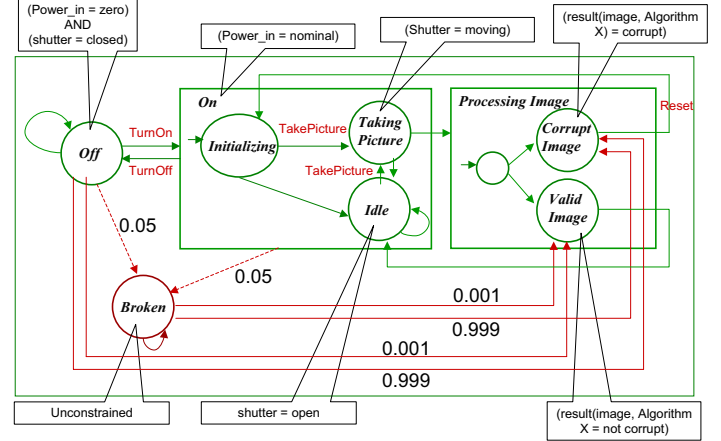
(Power_in = zero) AND (shutter = closed)

(Power_in = nominal)

(Shutter = moving)

(result(image, Algorithm X) = corrupt)

On

Processing Image

Reset

Off

TurnOn

TurnOff

Initializing

TakePicture

Taking Picture

TakePicture

Idle

Corrupt Image

Valid Image

0.05

0.05

Broken

0.001

0.999

0.001

0.999

Unconstrained

shutter = open

(result(image, Algorithm X = not corrupt)